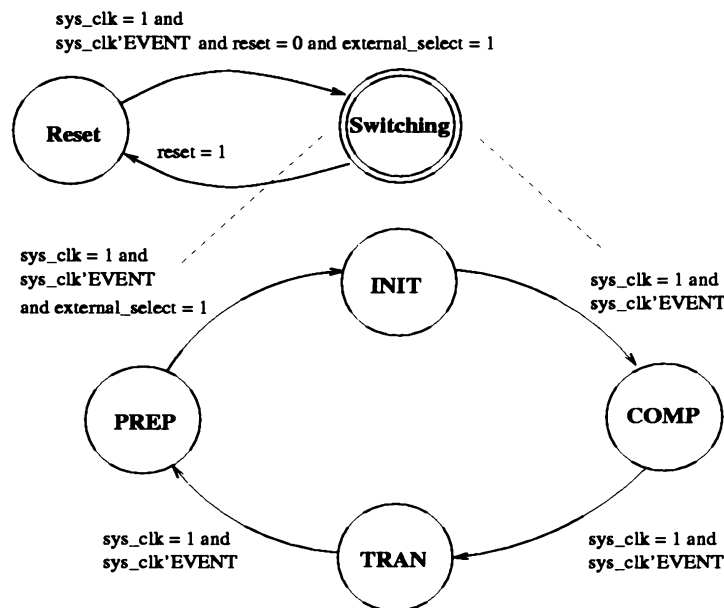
sys_clk = 1 and
sys_clk'EVENT and reset = 0 and external_select = 1

Reset

Switching

reset = 1

sys_clk = 1 and
sys_clk'EVENT
and external_select = 1

INIT

sys_clk = 1 and
sys_clk'EVENT

PREP

COMP

sys_clk = 1 and
sys_clk'EVENT

TRAN

sys_clk = 1 and
sys_clk'EVENT